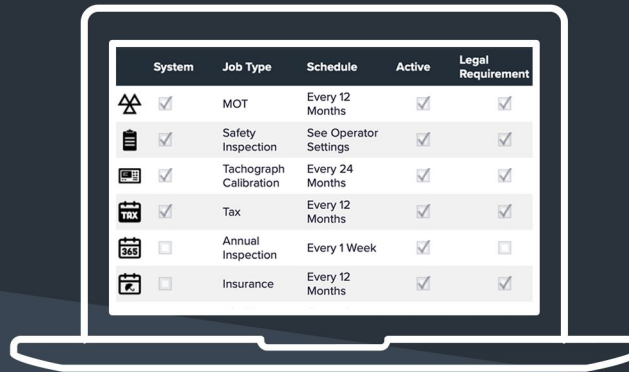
| | System | Job Type | Schedule | Active | Legal Requirement |
|---|---|---|---|---|---|
| | ☑ | MOT | Every 12 Months | ☑ | ☑ |
| | ☑ | Safety Inspection | See Operator Settings | ☑ | ☑ |
| | ☑ | Tachograph Calibration | Every 24 Months | ☑ | ☑ |
| TAX | ☑ | Tax | Every 12 Months | ☑ | ☑ |
| 365 | ☐ | Annual Inspection | Every 1 Week | ☑ | ☐ |
| | ☐ | Insurance | Every 12 Months | ☑ | ☑ |